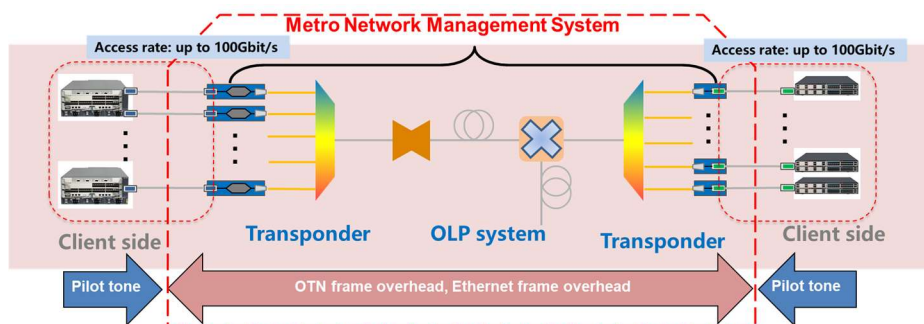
Metro Network Management System

Access rate: up to 100Gbit/s

Access rate: up to 100Gbit/s

Client side

Transponder

OLP system

Transponder

Client side

Pilot tone

OTN frame overhead, Ethernet frame overhead

Pilot tone